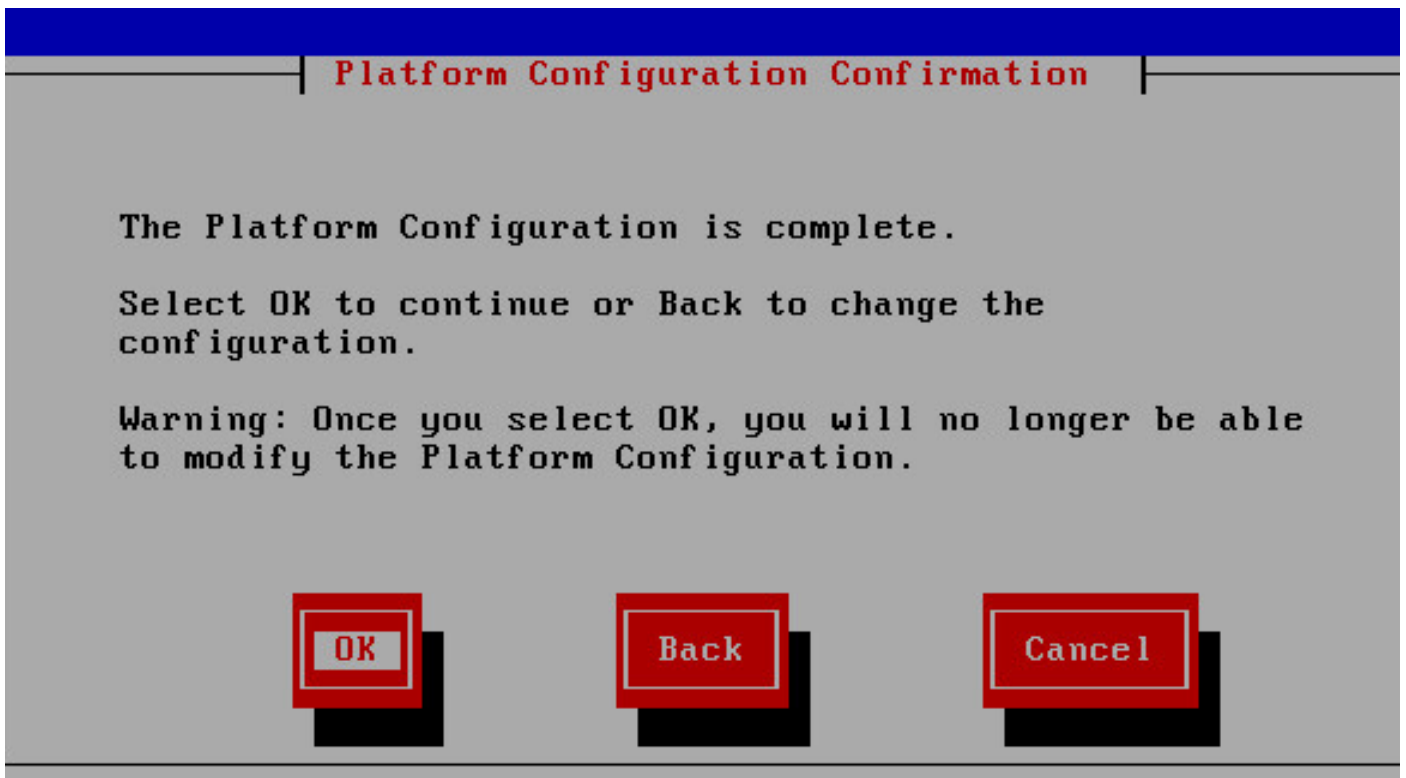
Platform Configuration Confirmation

The Platform Configuration is complete.

Select OK to continue or Back to change the configuration.

Warning: Once you select OK, you will no longer be able to modify the Platform Configuration.

OK

Back

Cancel